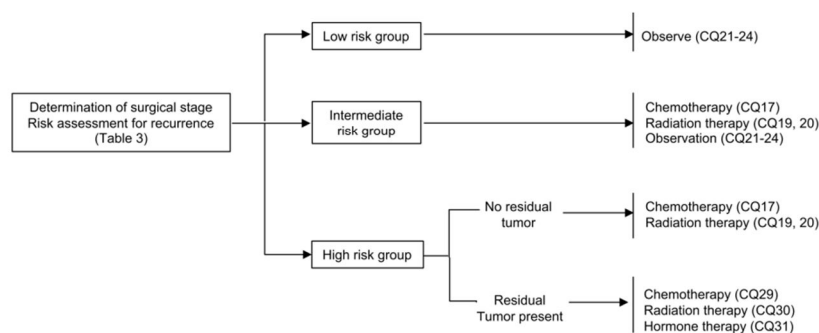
Determination of surgical stage
Risk assessment for recurrence
(Table 3)

Low risk group

Observe (CQ21-24)

Intermediate risk group

Chemotherapy (CQ17)
Radiation therapy (CQ19, 20)
Observation (CQ21-24)

High risk group

No residual tumor

Chemotherapy (CQ17)
Radiation therapy (CQ19, 20)

Residual Tumor present

Chemotherapy (CQ29)
Radiation therapy (CQ30)
Hormone therapy (CQ31)